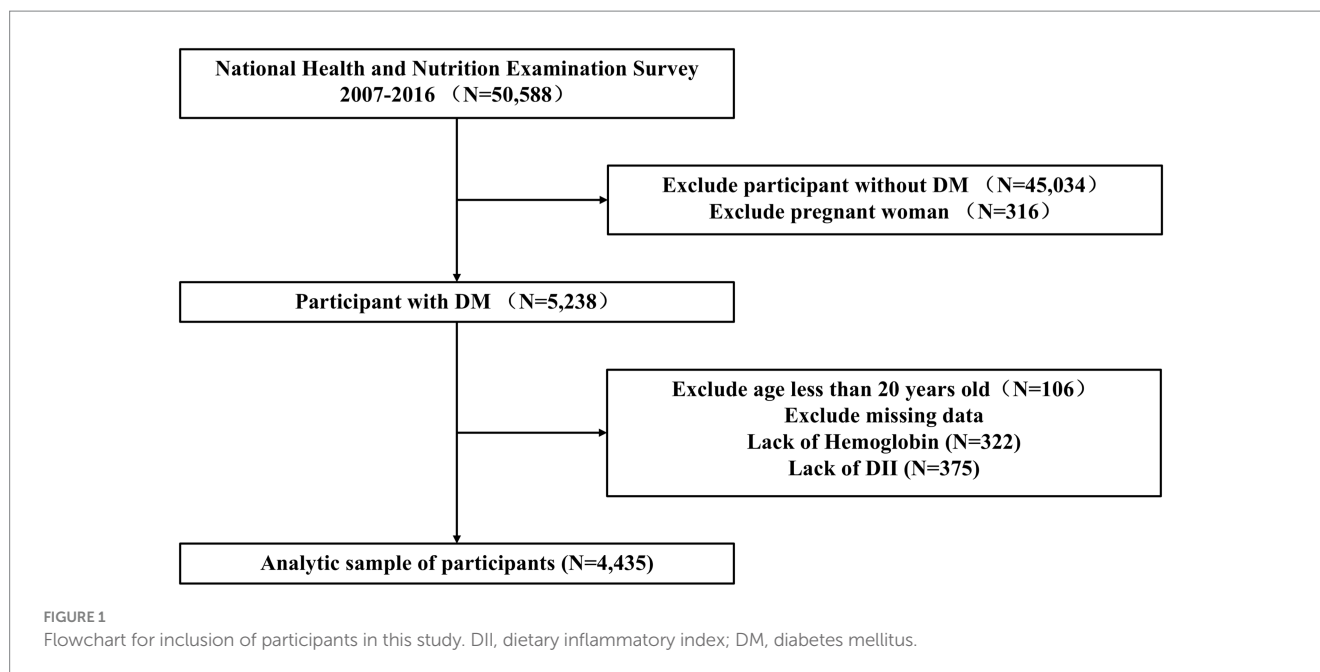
National Health and Nutrition Examination Survey 2007-2016 （N=50,588）

Exclude participant without DM （N=45,034）
Exclude pregnant woman （N=316）

Participant with DM （N=5,238）

Exclude age less than 20 years old（N=106）
Exclude missing data
Lack of Hemoglobin (N=322)
Lack of DII (N=375)

Analytic sample of participants (N=4,435)

FIGURE 1
Flowchart for inclusion of participants in this study. DII, dietary inflammatory index; DM, diabetes mellitus.